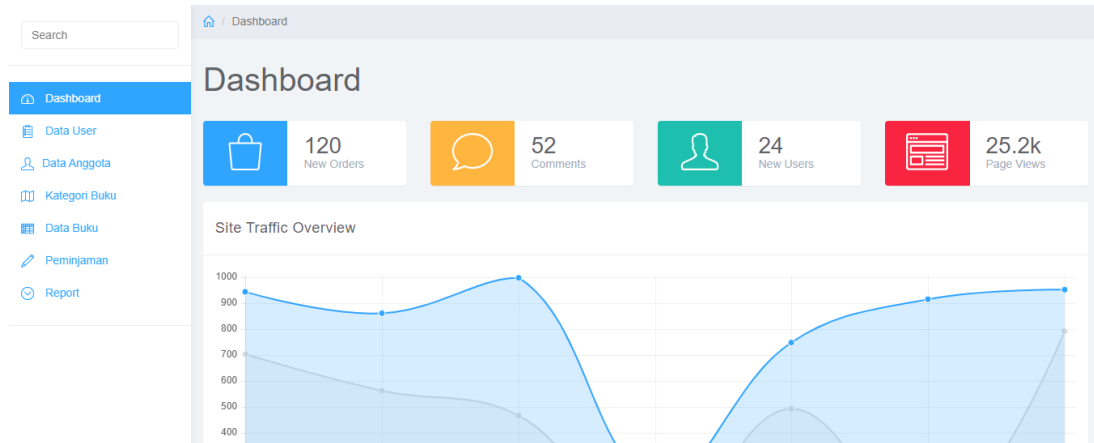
Search

Dashboard
Data User
Data Anggota
Kategori Buku
Data Buku
Peminjaman
Report

/ Dashboard

Dashboard

120
New Orders

52
Comments

24
New Users

25.2k
Page Views

Site Traffic Overview

1000
900
800
700
600
500
400